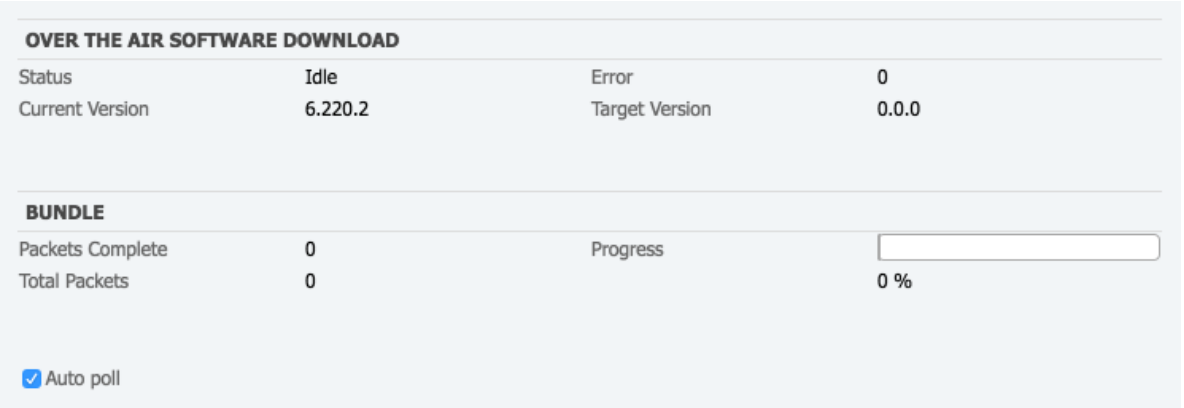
OVER THE AIR SOFTWARE DOWNLOAD

| Status | Idle | Error | 0 |
|---|---|---|---|
| Current Version | 6.220.2 | Target Version | 0.0.0 |

BUNDLE

| Packets Complete | 0 | Progress | |
|---|---|---|---|
| Total Packets | 0 | | 0 % |

Auto poll